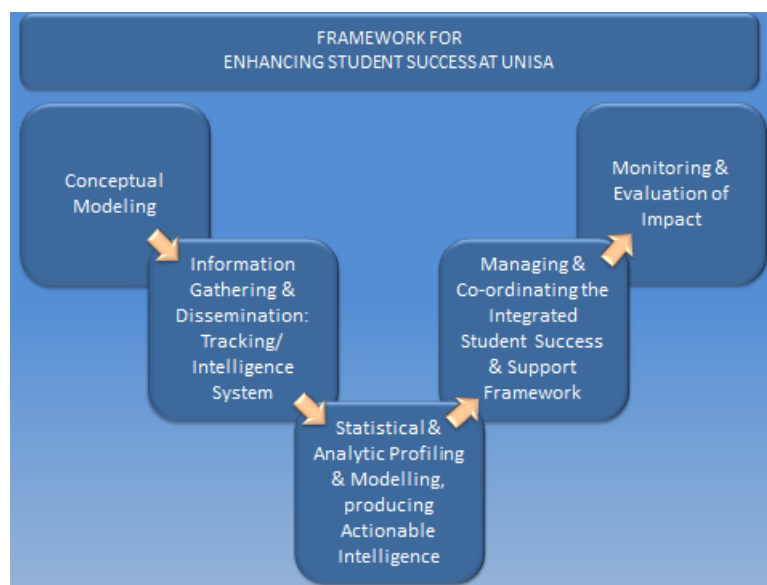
FRAMEWORK FOR
ENHANCING STUDENT SUCCESS AT UNISA

Conceptual Modeling

Information Gathering & Dissemination: Tracking/ Intelligence System

Statistical & Analytic Profiling & Modelling, producing Actionable Intelligence

Managing & Co-ordinating the Integrated Student Success & Support Framework

Monitoring & Evaluation of Impact